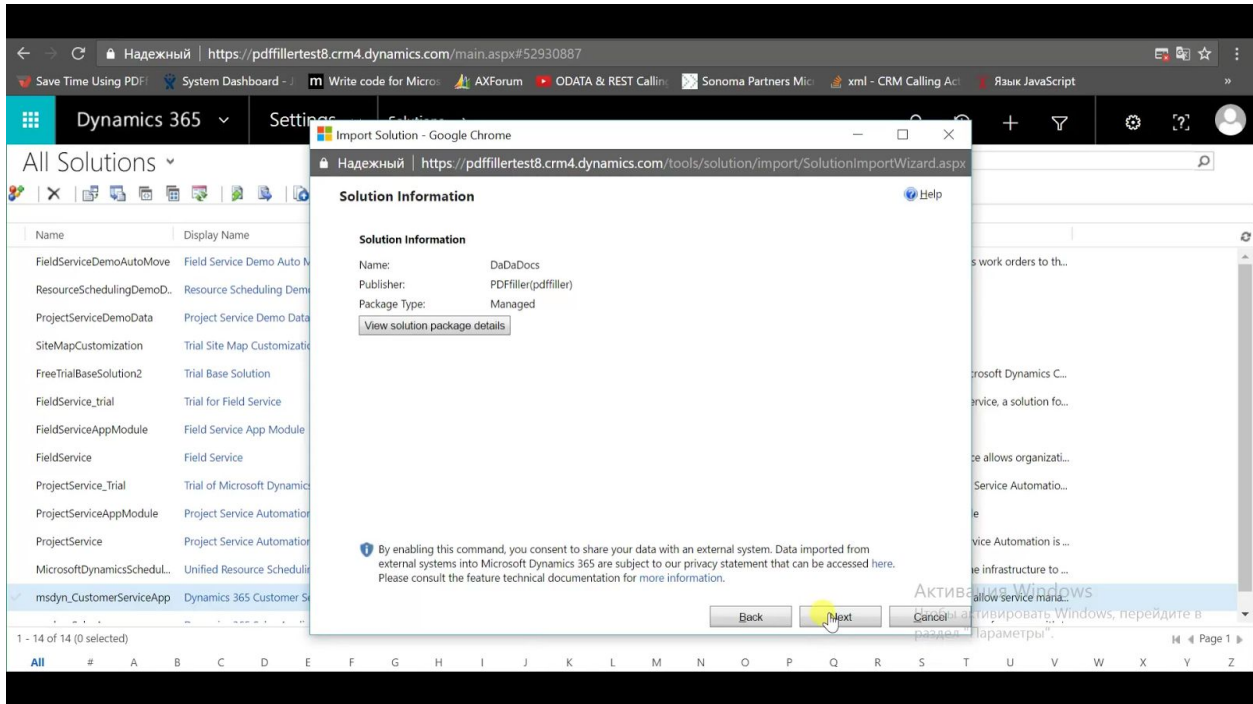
Надежный | https://pdffillertest8.crm4.dynamics.com/main.aspx#52930887

Save Time Using PDF | System Dashboard - | Write code for Micros | AXForum | ODATA & REST Calling | Sonoma Partners Mic | xml - CRM Calling Act | Язык JavaScript

Dynamics 365 | Settings

All Solutions

| Name | Display Name | |
|---|---|---|
| FieldServiceDemoAutoMove | Field Service Demo Auto M | s work orders to th... |
| ResourceSchedulingDemoD.. | Resource Scheduling Dem | |
| ProjectServiceDemoData | Project Service Demo Data | |
| SiteMapCustomization | Trial Site Map Customizati | |
| FreeTrialBaseSolution2 | Trial Base Solution | rosoft Dynamics C... |
| FieldService_trial | Trial for Field Service | rvice, a solution fo... |
| FieldServiceAppModule | Field Service App Module | |
| FieldService | Field Service | e allows organizati... |
| ProjectService_Trial | Trial of Microsoft Dynamic | Service Automatio... |
| ProjectServiceAppModule | Project Service Automatio | e |
| ProjectService | Project Service Automatio | vice Automation is ... |
| MicrosoftDynamicsSchedul... | Unified Resource Schedulir | e infrastructure to ... |
| msdyn_CustomerServiceApp | Dynamics 365 Customer S | allow service mana... |

1 - 14 of 14 (0 selected)

Page 1

All # A B C D E F G H I J K L M N O P Q R S T U V W X Y Z

Import Solution - Google Chrome

Надежный | https://pdffillertest8.crm4.dynamics.com/tools/solution/import/SolutionImportWizard.aspx

Solution Information

Help

Solution Information

Name: DaDaDocs
Publisher: PDFfiller(pdffiller)
Package Type: Managed

View solution package details

By enabling this command, you consent to share your data with an external system. Data imported from external systems into Microsoft Dynamics 365 are subject to our privacy statement that can be accessed here. Please consult the feature technical documentation for more information.

Back Next Cancel

Активация Windows
Чтобы активировать Windows, перейдите в раздел "Параметры".